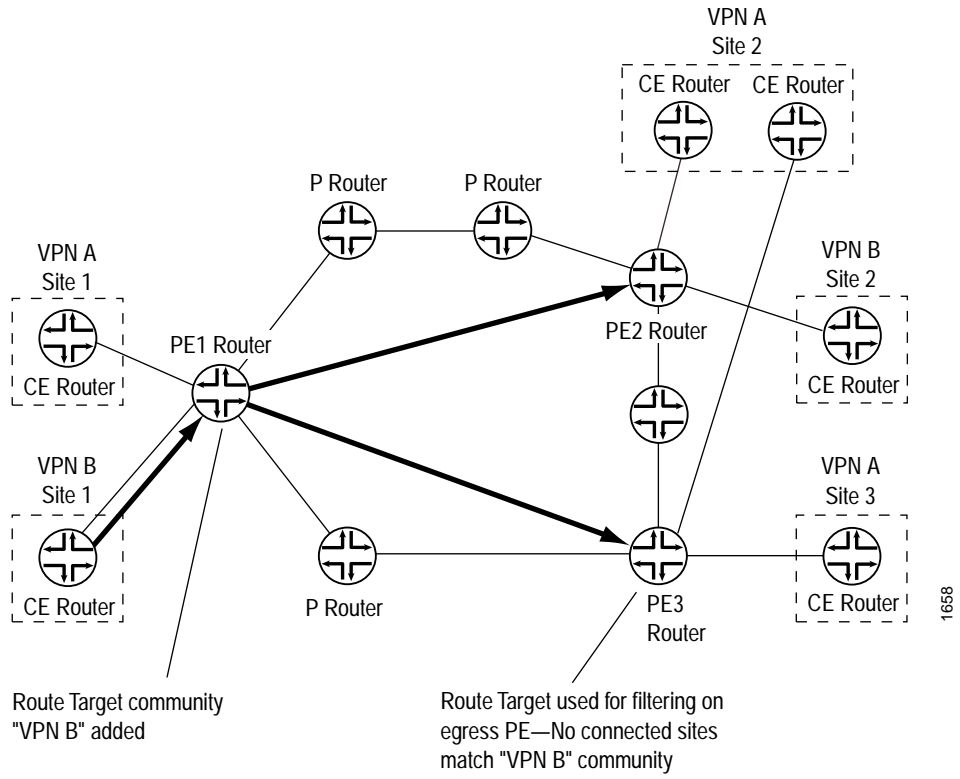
VPN A
Site 2

CE Router

CE Router

P Router

P Router

VPN A
Site 1

VPN B
Site 2

CE Router

PE1 Router

PE2 Router

CE Router

VPN B
Site 1

VPN A
Site 3

CE Router

P Router

PE3
Router

CE Router

1658

Route Target community "VPN B" added

Route Target used for filtering on egress PE—No connected sites match "VPN B" community